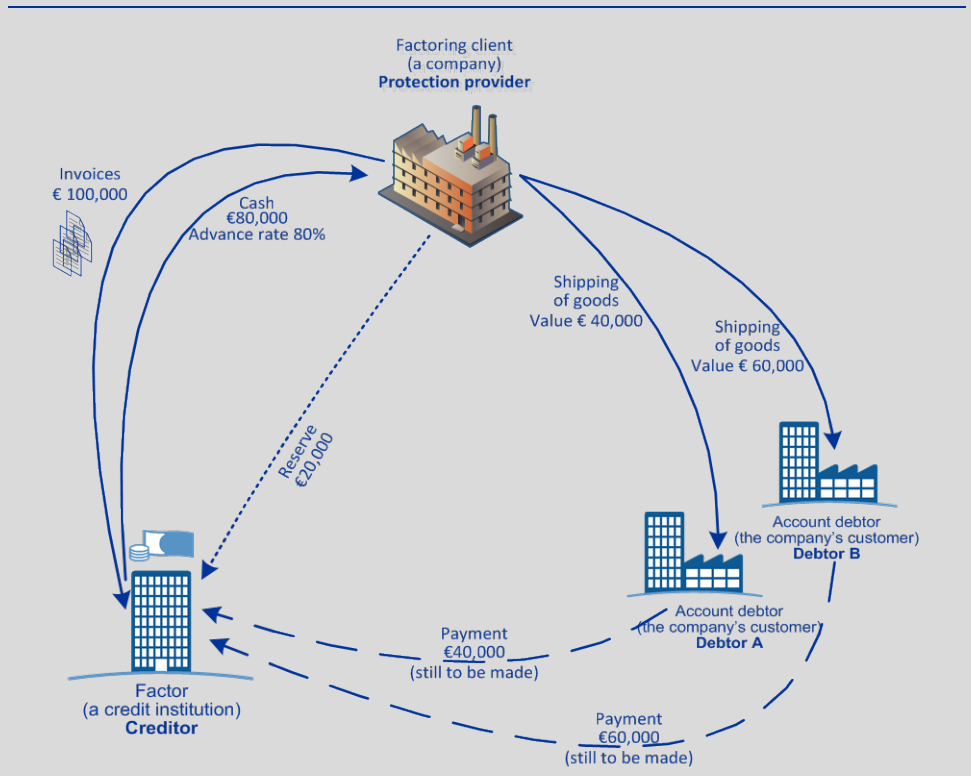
Factoring client
(a company)
**Protection provider**

Invoices
€ 100,000

Cash
€80,000
Advance rate 80%

Reserve
€20,000

Shipping
of goods
Value € 40,000

Shipping
of goods
Value € 60,000

Account debtor
(the company's customer)
**Debtor B**

Account debtor
(the company's customer)
**Debtor A**

Payment
€40,000
(still to be made)

Payment
€60,000
(still to be made)

Factor
(a credit institution)
**Creditor**